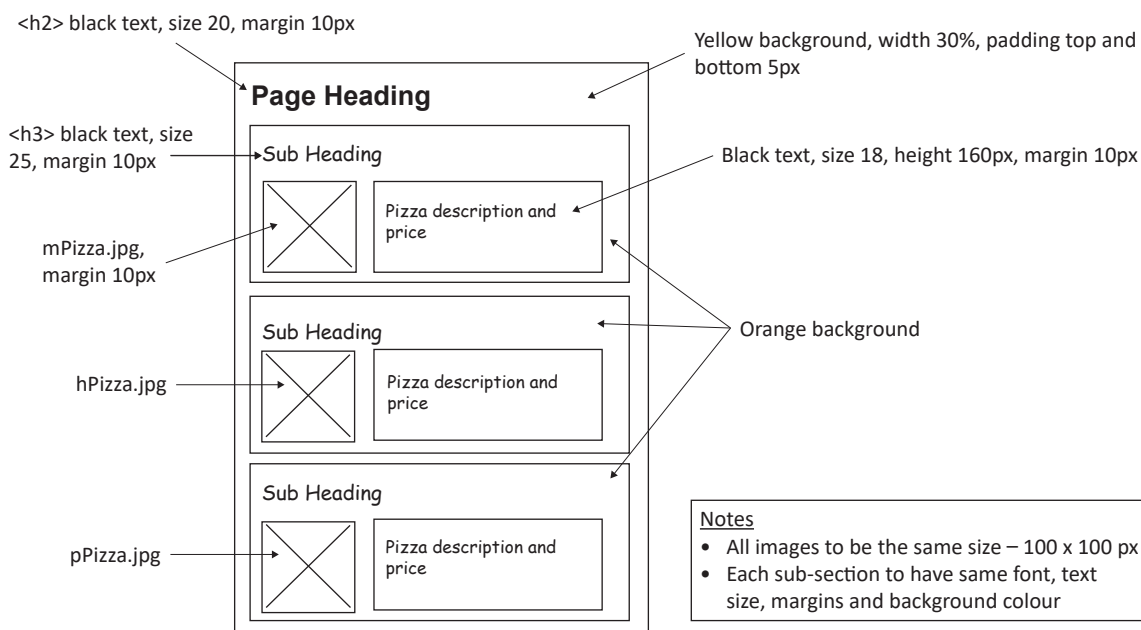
<h2> black text, size 20, margin 10px

Yellow background, width 30%, padding top and bottom 5px

Page Heading

<h3> black text, size 25, margin 10px

Sub Heading

Black text, size 18, height 160px, margin 10px

mPizza.jpg, margin 10px

Pizza description and price

Sub Heading

Orange background

hPizza.jpg

Pizza description and price

Sub Heading

pPizza.jpg

Pizza description and price

Notes
• All images to be the same size – 100 x 100 px
• Each sub-section to have same font, text size, margins and background colour